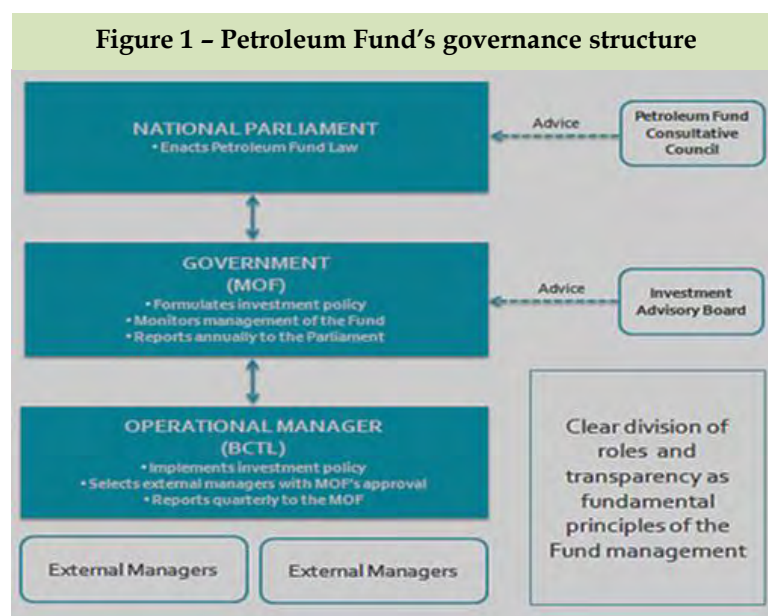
Figure 1 – Petroleum Fund's governance structure

NATIONAL PARLIAMENT
• Enacts Petroleum Fund Law

Advice

Petroleum Fund Consultative Council

GOVERNMENT
(MOF)
• Formulates investment policy
• Monitors management of the Fund
• Reports annually to the Parliament

Advice

Investment Advisory Board

OPERATIONAL MANAGER
(BCTL)
• Implements investment policy
• Selects external managers with MOF's approval
• Reports quarterly to the MOF

Clear division of roles and transparency as fundamental principles of the Fund management

External Managers

External Managers